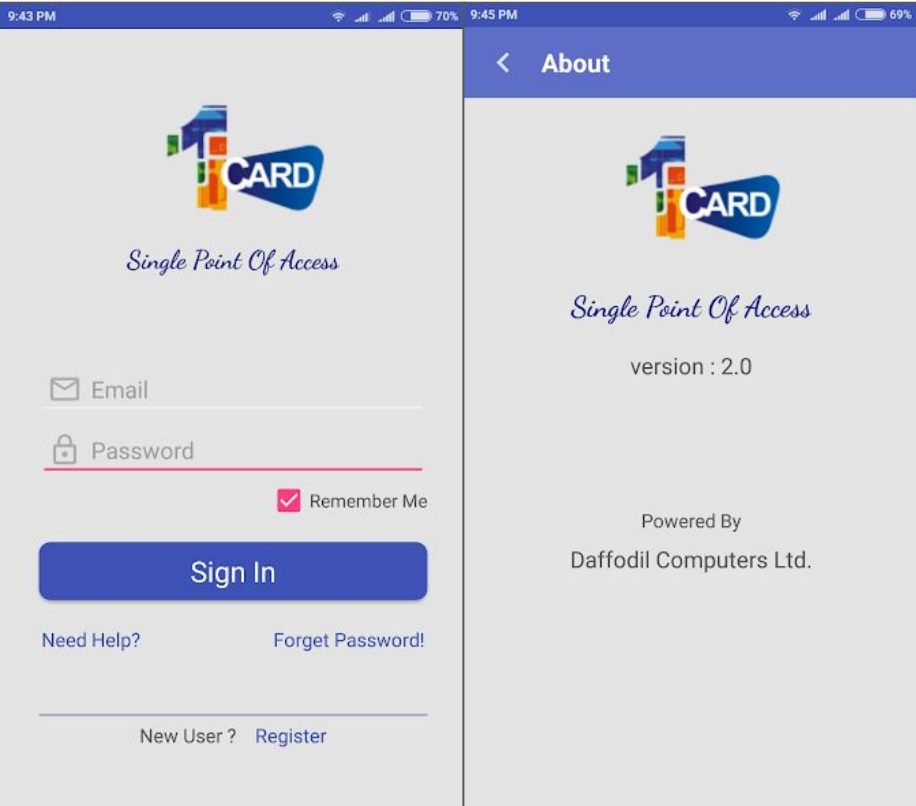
9:43 PM 70%

1 CARD

Single Point Of Access

Email

Password

Remember Me

Sign In

Need Help? Forget Password!

New User ? Register

9:45 PM 69%

About

1 CARD

Single Point Of Access

version : 2.0

Powered By

Daffodil Computers Ltd.